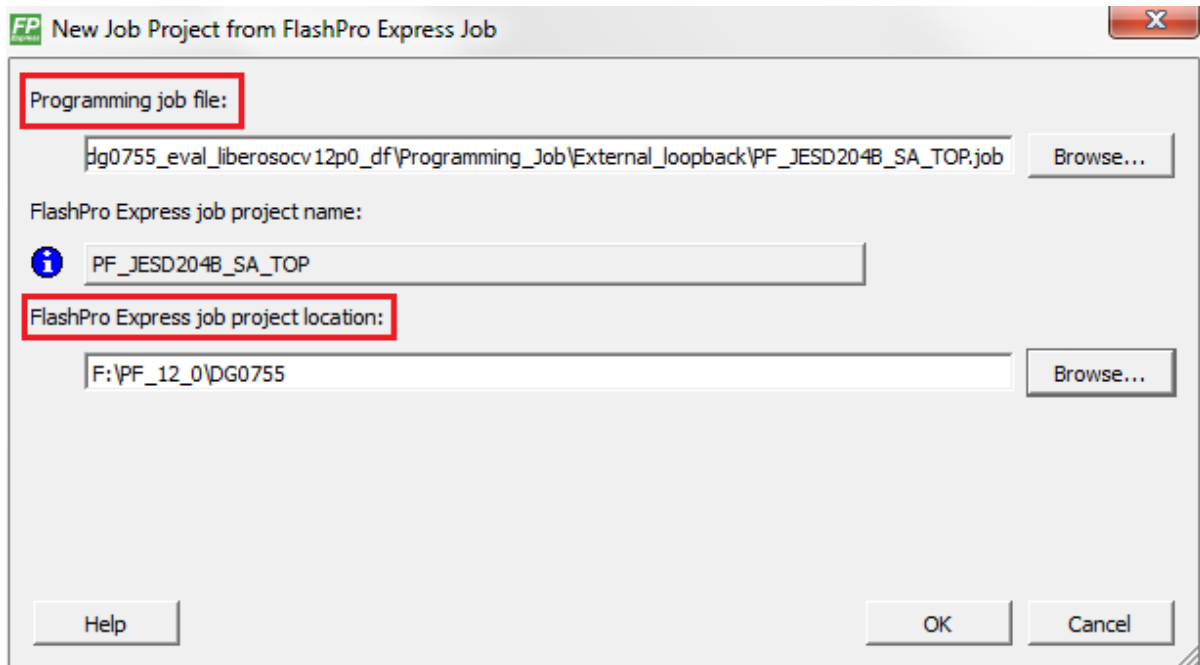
FP Express New Job Project from FlashPro Express Job

Programming job file:

dg0755_eval_liberosocv12p0_df\Programming_Job\External_loopback\PF_JESD204B_SA_TOP.job

Browse...

FlashPro Express job project name:

PF_JESD204B_SA_TOP

FlashPro Express job project location:

F:\PF_12_0\DG0755

Browse...

Help

OK

Cancel